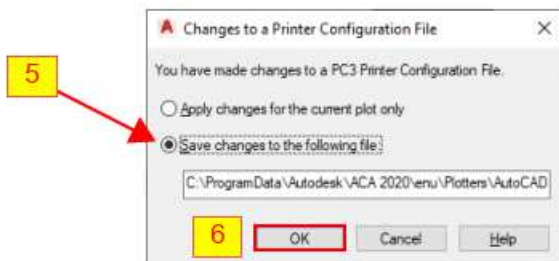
Changes to a Printer Configuration File

×

You have made changes to a PC3 Printer Configuration File.

5

Apply changes for the current plot only

Save changes to the following file:

C:\ProgramData\Autodesk\ACA 2020\enu\Plotters\AutoCAD

6

OK

Cancel

Help